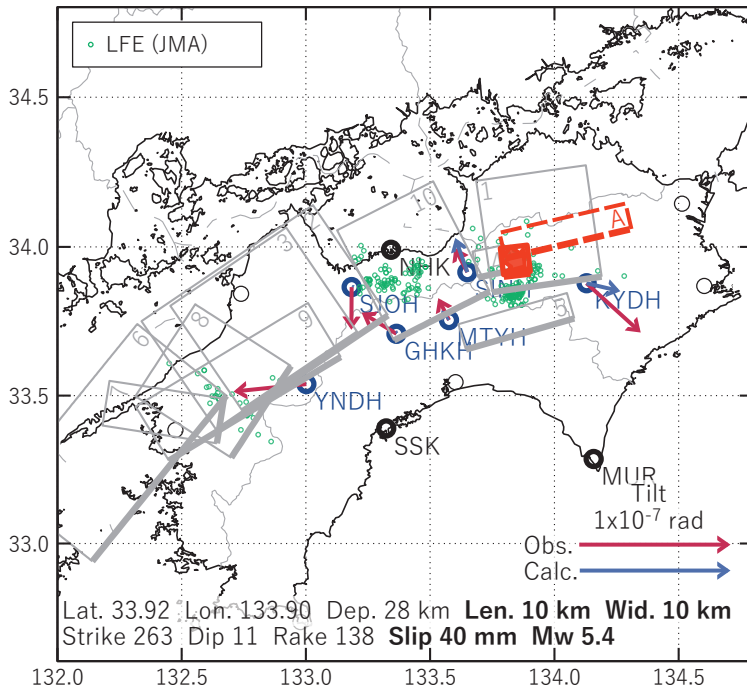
LFE (JMA)

34.5
34.0
33.5
33.0

10
1
A
3
8
9
6
7
5

NHK
SJOH
SNN
KYDH
GHKH
MTYH
YNDH
SSK
MUR

Tilt
$1x10^{-7}$ rad
Obs.
Calc.

Lat. 33.92 Lon. 133.90 Dep. 28 km **Len. 10 km Wid. 10 km**
Strike 263 Dip 11 Rake 138 **Slip 40 mm Mw 5.4**

132.0 132.5 133.0 133.5 134.0 134.5